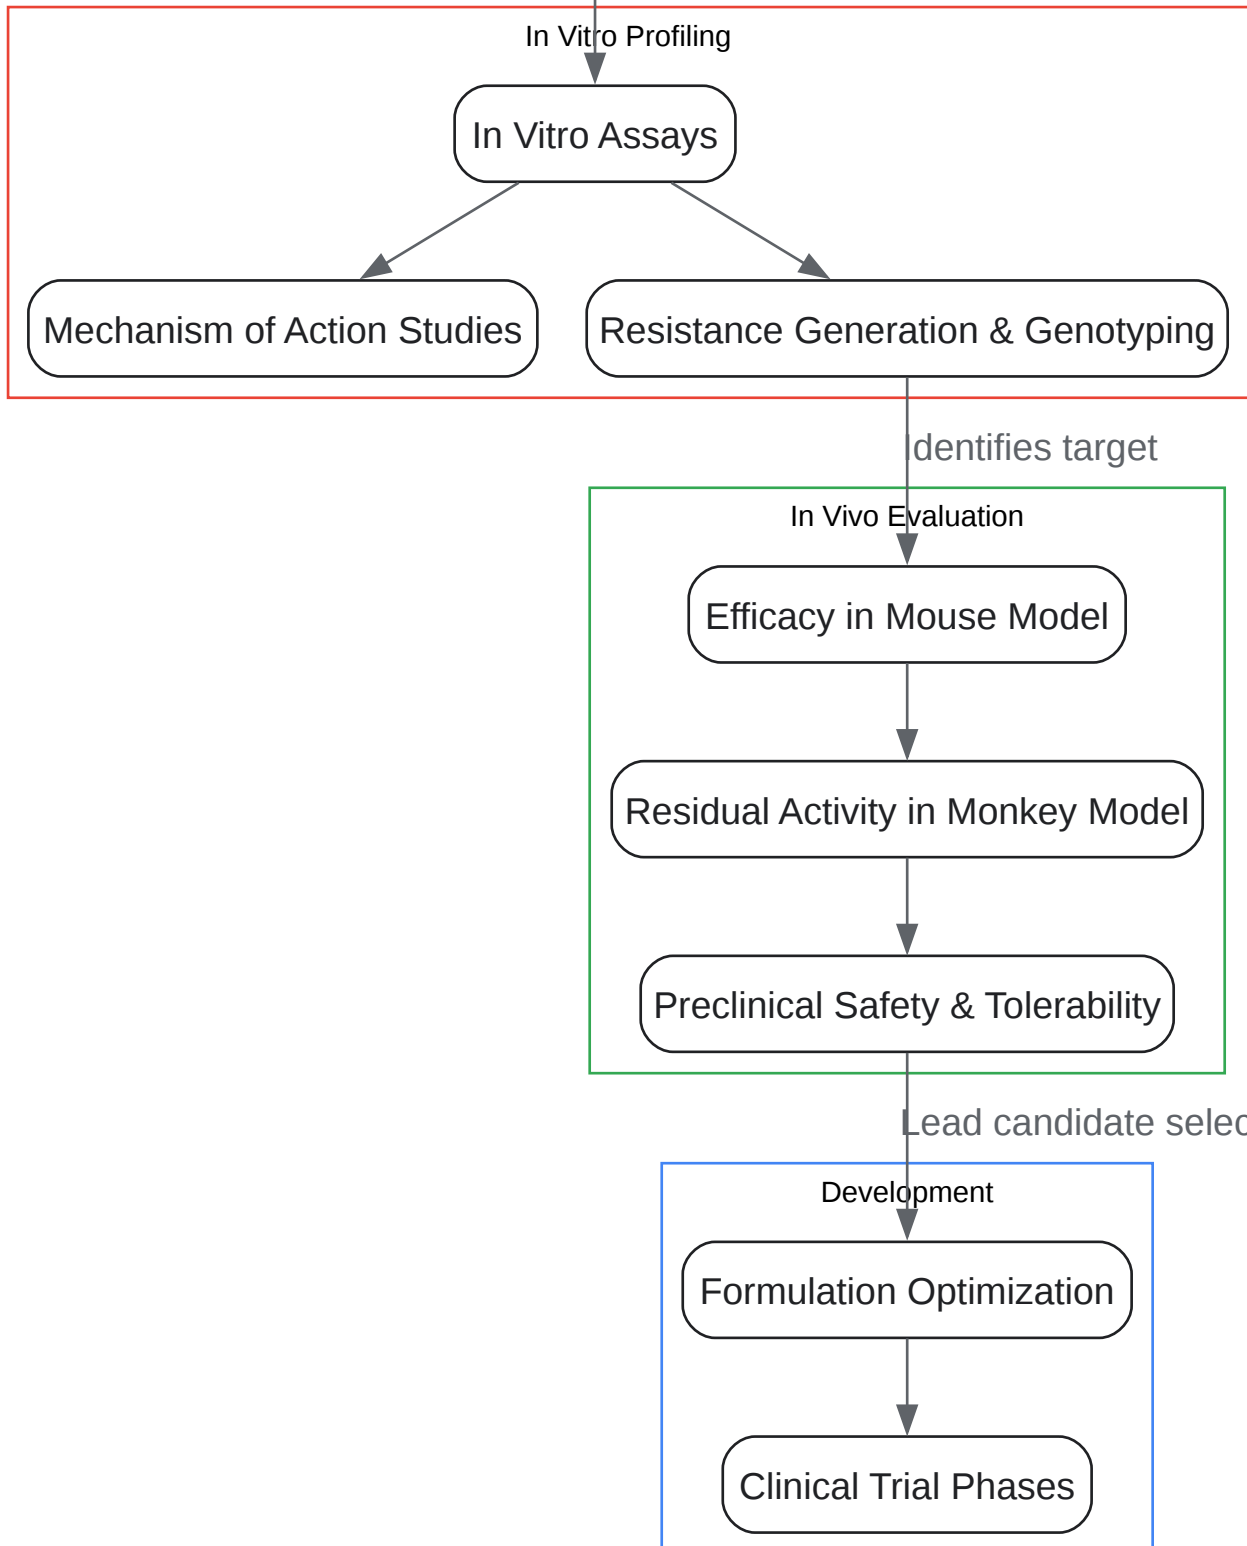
In Vitro Profiling

In Vitro Assays

Mechanism of Action Studies

Resistance Generation & Genotyping

Identifies target

In Vivo Evaluation

Efficacy in Mouse Model

Residual Activity in Monkey Model

Preclinical Safety & Tolerability

Lead candidate selec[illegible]

Development

Formulation Optimization

Clinical Trial Phases